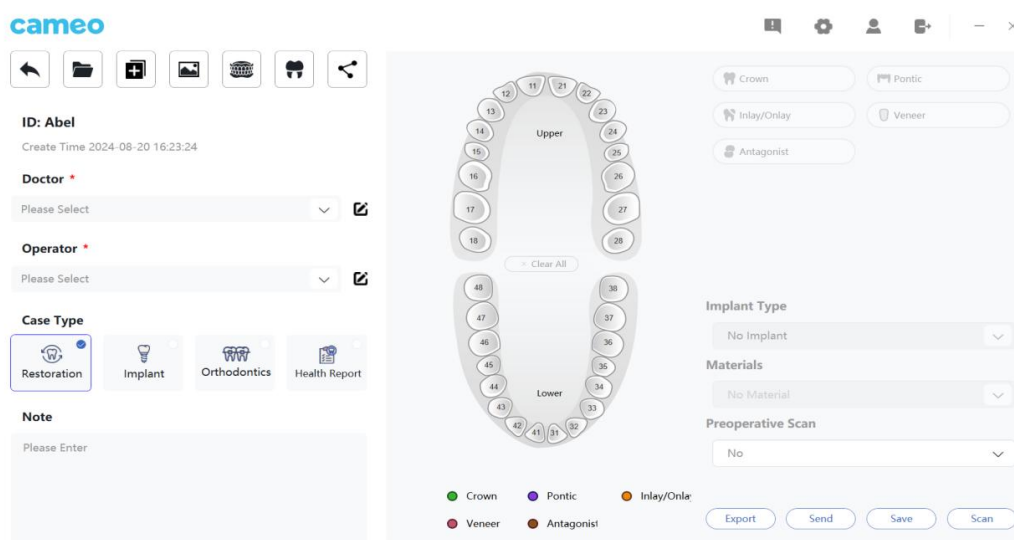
cameo

ID: Abel

Create Time 2024-08-20 16:23:24

Doctor *

Please Select

Operator *

Please Select

Case Type

Restoration

Implant

Orthodontics

Health Report

Note

Please Enter

11 21 12 22 13 23 14 24 15 25 16 26 17 27 18 28

Upper

× Clear All

48 38 47 37 46 36 45 35 44 34 43 33 42 41 31 32

Lower

Crown

Pontic

Inlay/Onlay

Veneer

Antagonist

Crown

Pontic

Inlay/Onlay

Veneer

Antagonist

Implant Type

No Implant

Materials

No Material

Preoperative Scan

No

Export

Send

Save

Scan